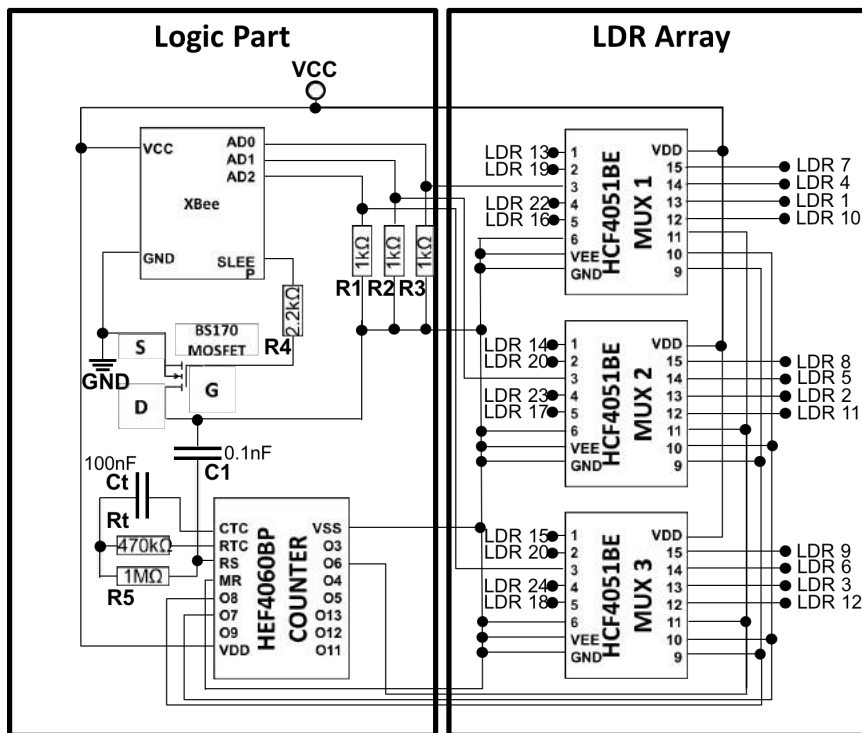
Logic Part

LDR Array

VCC

VCC
AD0
AD1
AD2
XBee
GND
SLEEP

R1 R2 R3
1kΩ 1kΩ 1kΩ
2.2kΩ
R4
BS170 MOSFET
S
G
D
GND

0.1nF
C1
100nF
Ct
Rt
470kΩ
1MΩ
R5

CTC
RTC
RS
MR
O8
O7
O9
VDD
VSS
O3
O6
O4
O5
O13
O12
O11
HEF4060BP COUNTER

LDR 13 1
LDR 19 2
3
LDR 22 4
LDR 16 5
6
VEE
GND
VDD
15
14
13
12
11
10
9
HCF4051BE MUX 1
LDR 7
LDR 4
LDR 1
LDR 10

LDR 14 1
LDR 20 2
3
LDR 23 4
LDR 17 5
6
VEE
GND
VDD
15
14
13
12
11
10
9
HCF4051BE MUX 2
LDR 8
LDR 5
LDR 2
LDR 11

LDR 15 1
LDR 20 2
3
LDR 24 4
LDR 18 5
6
VEE
GND
VDD
15
14
13
12
11
10
9
HCF4051BE MUX 3
LDR 9
LDR 6
LDR 3
LDR 12